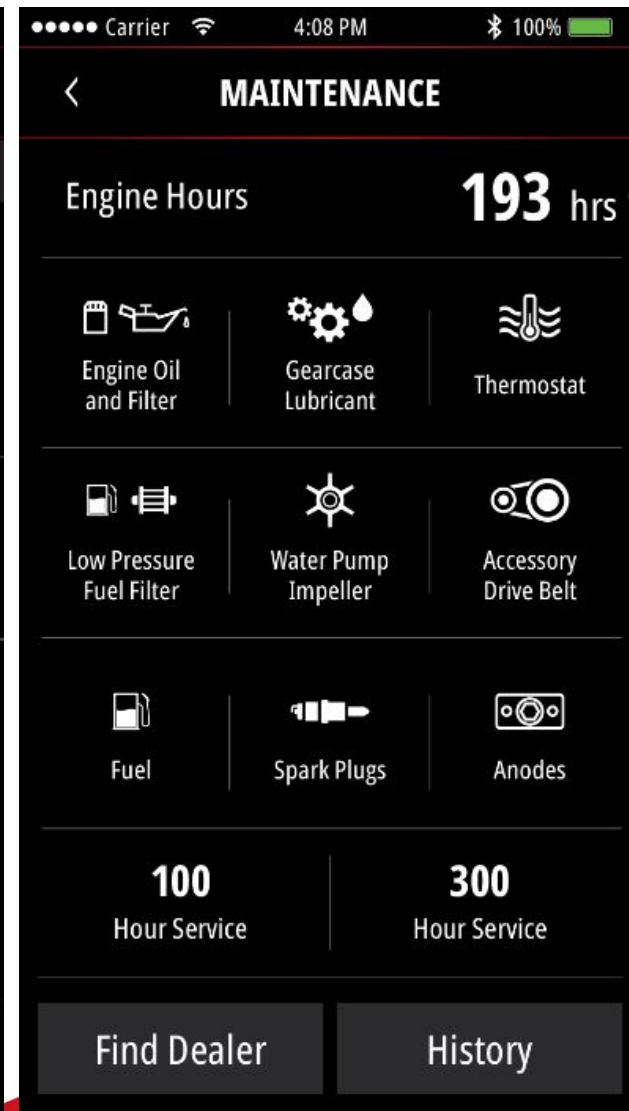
●●●●● Carrier 4:08 PM 100%

<

MAINTENANCE

Engine Hours 193 hrs

Engine Oil and Filter

Gearcase Lubricant

Thermostat

Low Pressure Fuel Filter

Water Pump Impeller

Accessory Drive Belt

Fuel

Spark Plugs

Anodes

100 Hour Service

300 Hour Service

Find Dealer

History